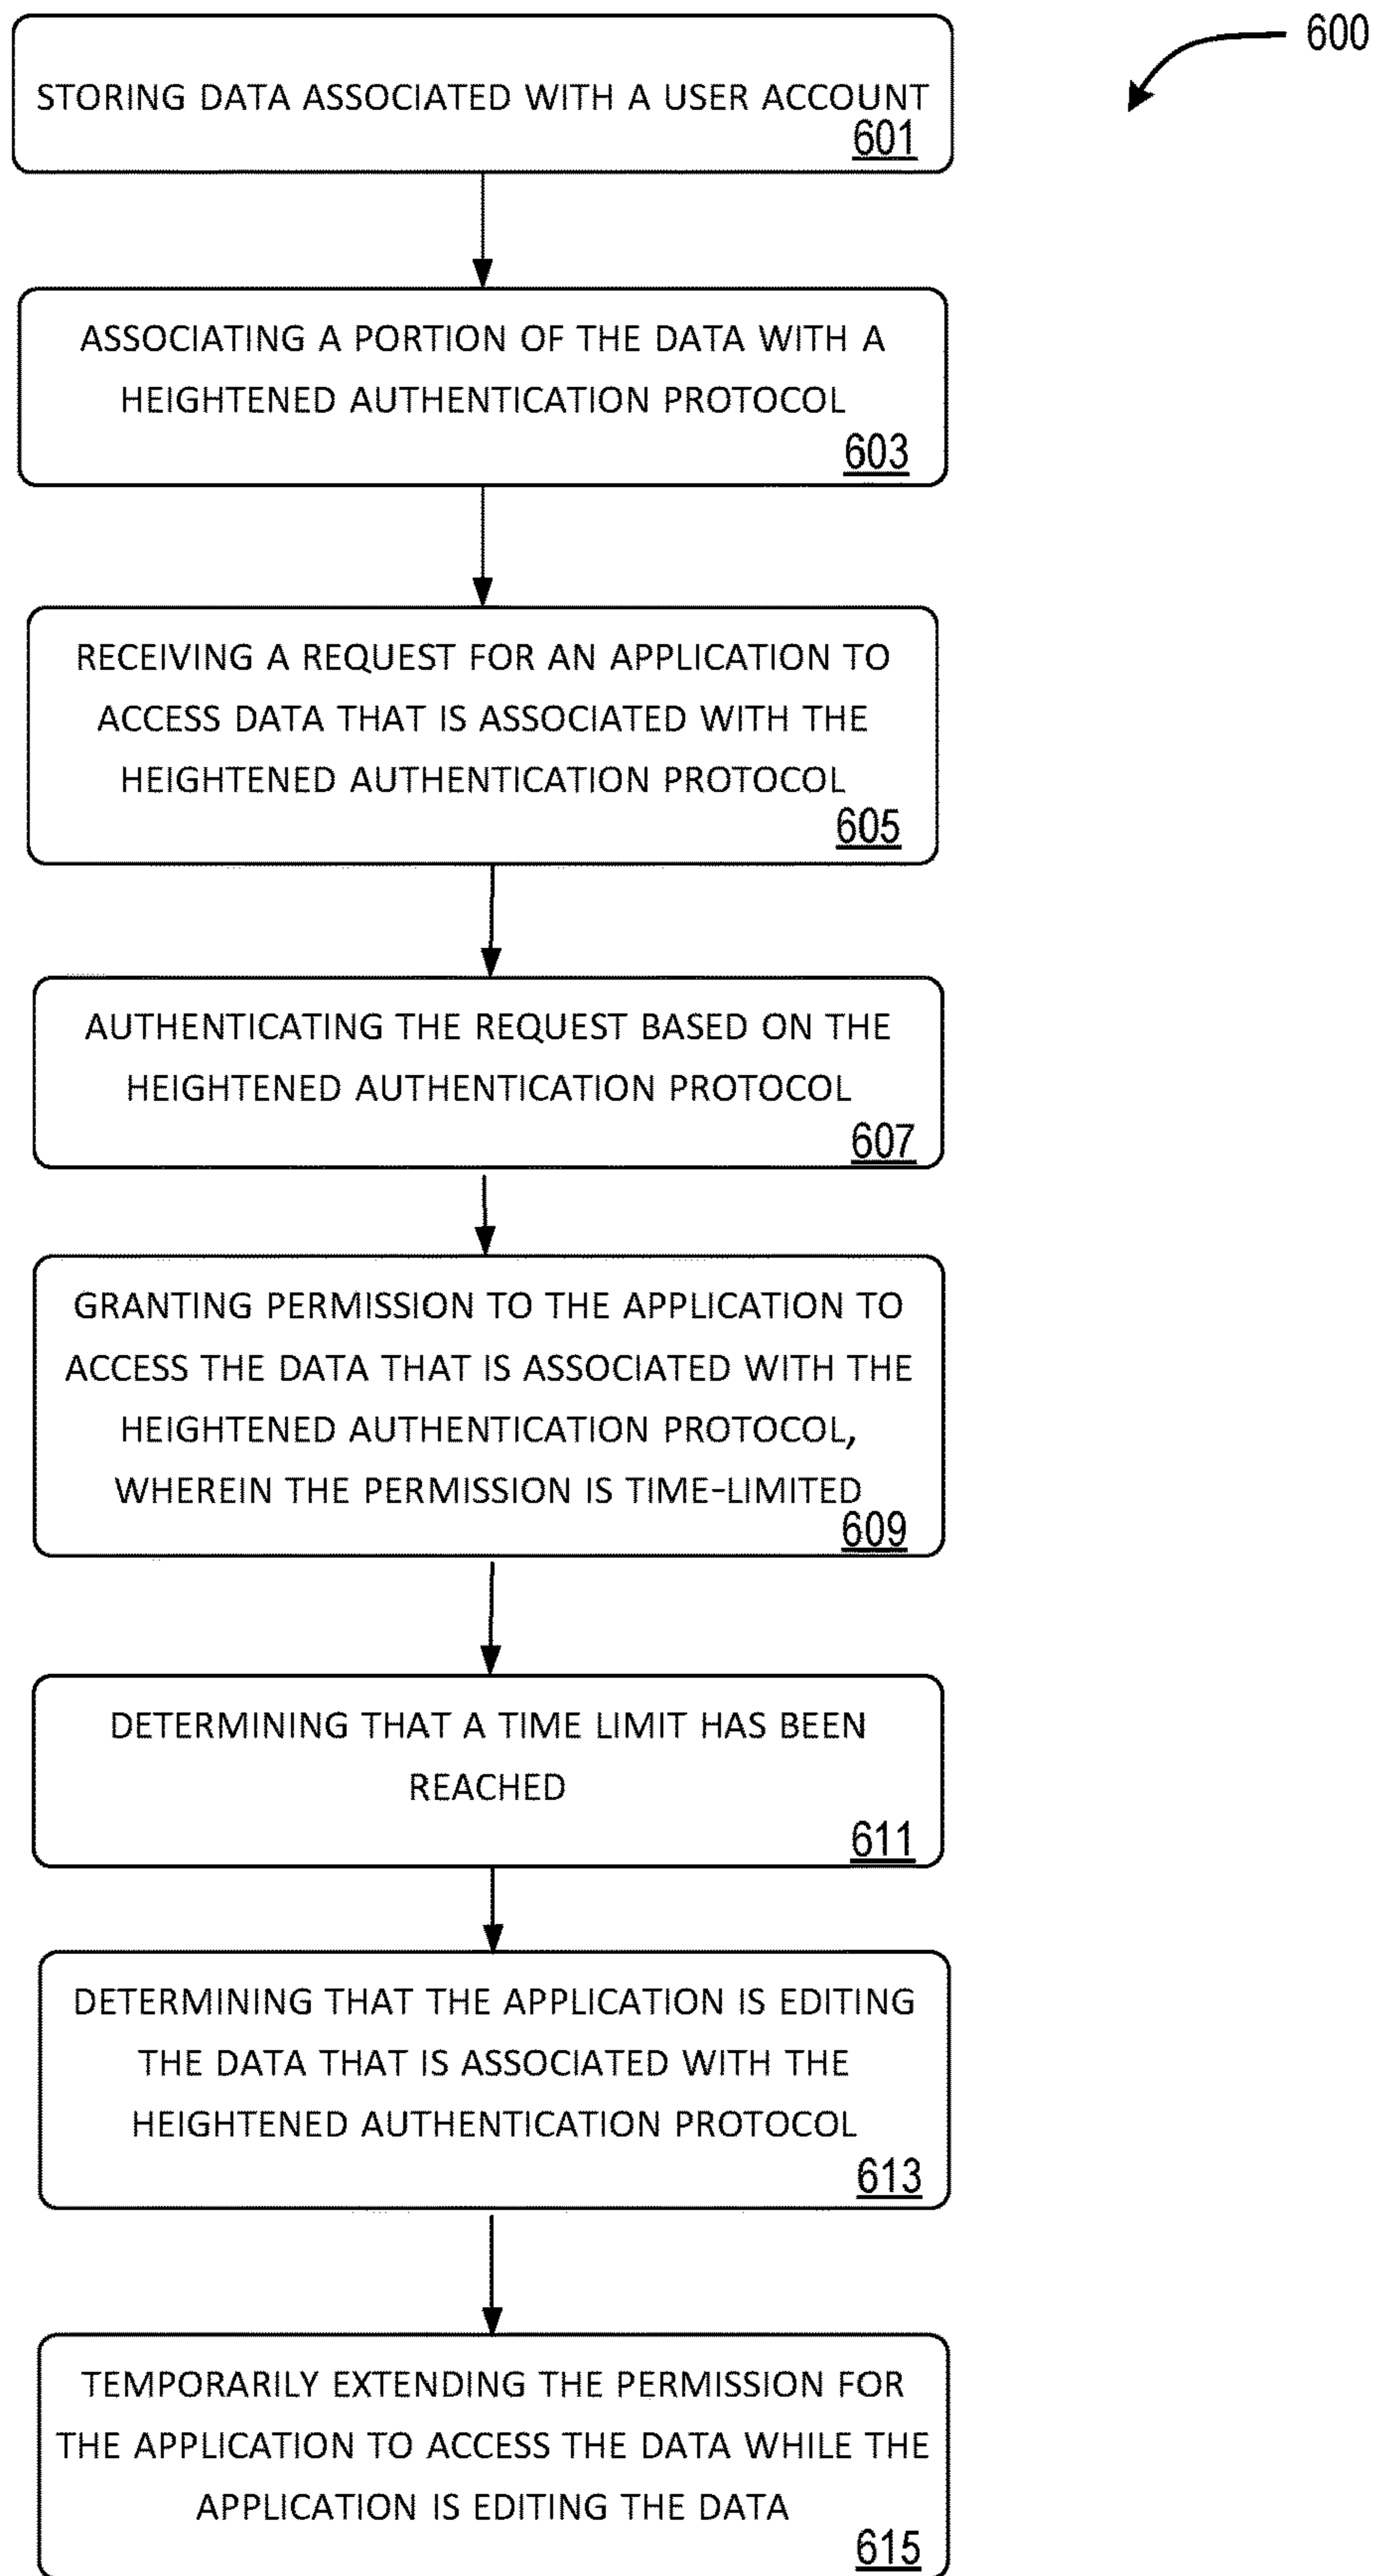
600

STORING DATA ASSOCIATED WITH A USER ACCOUNT
601

ASSOCIATING A PORTION OF THE DATA WITH A HEIGHTENED AUTHENTICATION PROTOCOL
603

RECEIVING A REQUEST FOR AN APPLICATION TO ACCESS DATA THAT IS ASSOCIATED WITH THE HEIGHTENED AUTHENTICATION PROTOCOL
605

AUTHENTICATING THE REQUEST BASED ON THE HEIGHTENED AUTHENTICATION PROTOCOL
607

GRANTING PERMISSION TO THE APPLICATION TO ACCESS THE DATA THAT IS ASSOCIATED WITH THE HEIGHTENED AUTHENTICATION PROTOCOL, WHEREIN THE PERMISSION IS TIME-LIMITED
609

DETERMINING THAT A TIME LIMIT HAS BEEN REACHED
611

DETERMINING THAT THE APPLICATION IS EDITING THE DATA THAT IS ASSOCIATED WITH THE HEIGHTENED AUTHENTICATION PROTOCOL
613

TEMPORARILY EXTENDING THE PERMISSION FOR THE APPLICATION TO ACCESS THE DATA WHILE THE APPLICATION IS EDITING THE DATA
615